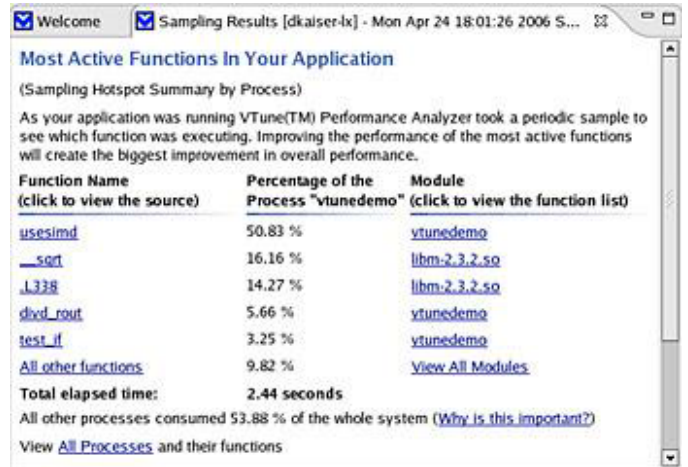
Welcome | Sampling Results [dkaiser-lx] - Mon Apr 24 18:01:26 2006 S...

Most Active Functions In Your Application

(Sampling Hotspot Summary by Process)

As your application was running VTune(TM) Performance Analyzer took a periodic sample to see which function was executing. Improving the performance of the most active functions will create the biggest improvement in overall performance.

| Function Name (click to view the source) | Percentage of the Process "vtunedemo" | Module (click to view the function list) |
|---|---|---|
| usesimd | 50.83 % | vtunedemo |
| __sqrt | 16.16 % | libm-2.3.2.so |
| .L338 | 14.27 % | libm-2.3.2.so |
| divd_rout | 5.66 % | vtunedemo |
| test_if | 3.25 % | vtunedemo |
| All other functions | 9.82 % | View All Modules |
| Total elapsed time: | 2.44 seconds | |

All other processes consumed 53.88 % of the whole system (Why is this important?)

View All Processes and their functions